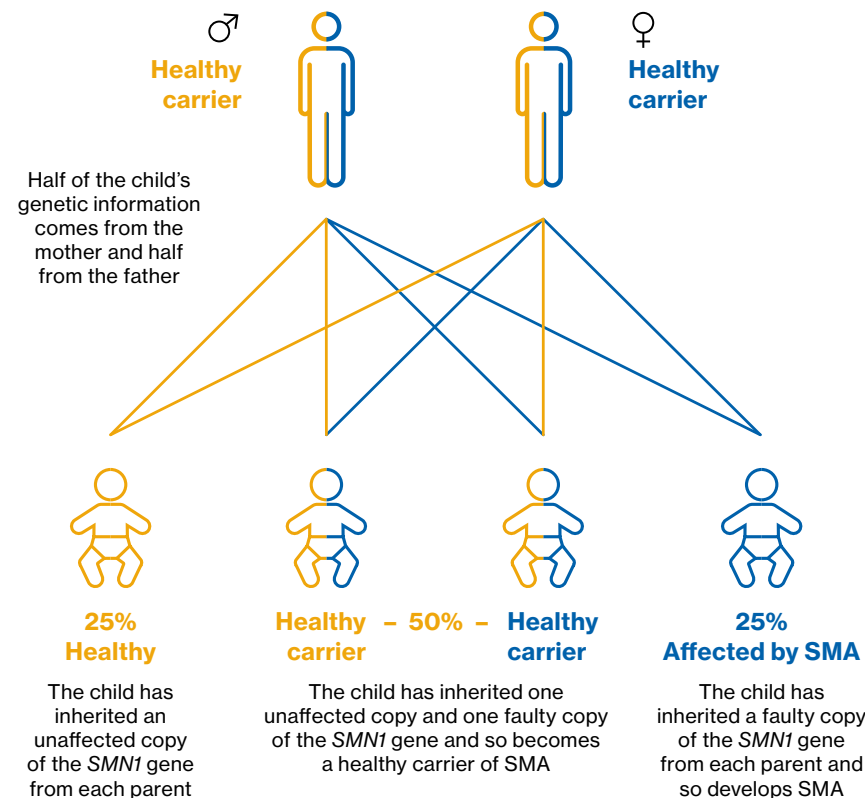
♂

Healthy carrier

♀

Healthy carrier

Half of the child's genetic information comes from the mother and half from the father

25%
Healthy

The child has inherited an unaffected copy of the *SMN1* gene from each parent

Healthy carrier – 50% – Healthy carrier

The child has inherited one unaffected copy and one faulty copy of the *SMN1* gene and so becomes a healthy carrier of SMA

25%
Affected by SMA

The child has inherited a faulty copy of the *SMN1* gene from each parent and so develops SMA